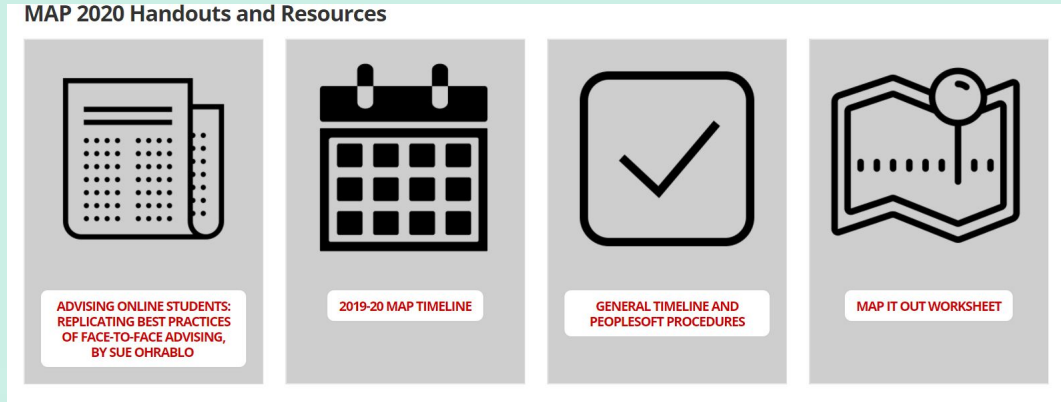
MAP 2020 Handouts and Resources

ADVISING ONLINE STUDENTS: REPLICATING BEST PRACTICES OF FACE-TO-FACE ADVISING, BY SUE OHRABLO

2019-20 MAP TIMELINE

GENERAL TIMELINE AND PEOPLESOFT PROCEDURES

MAP IT OUT WORKSHEET